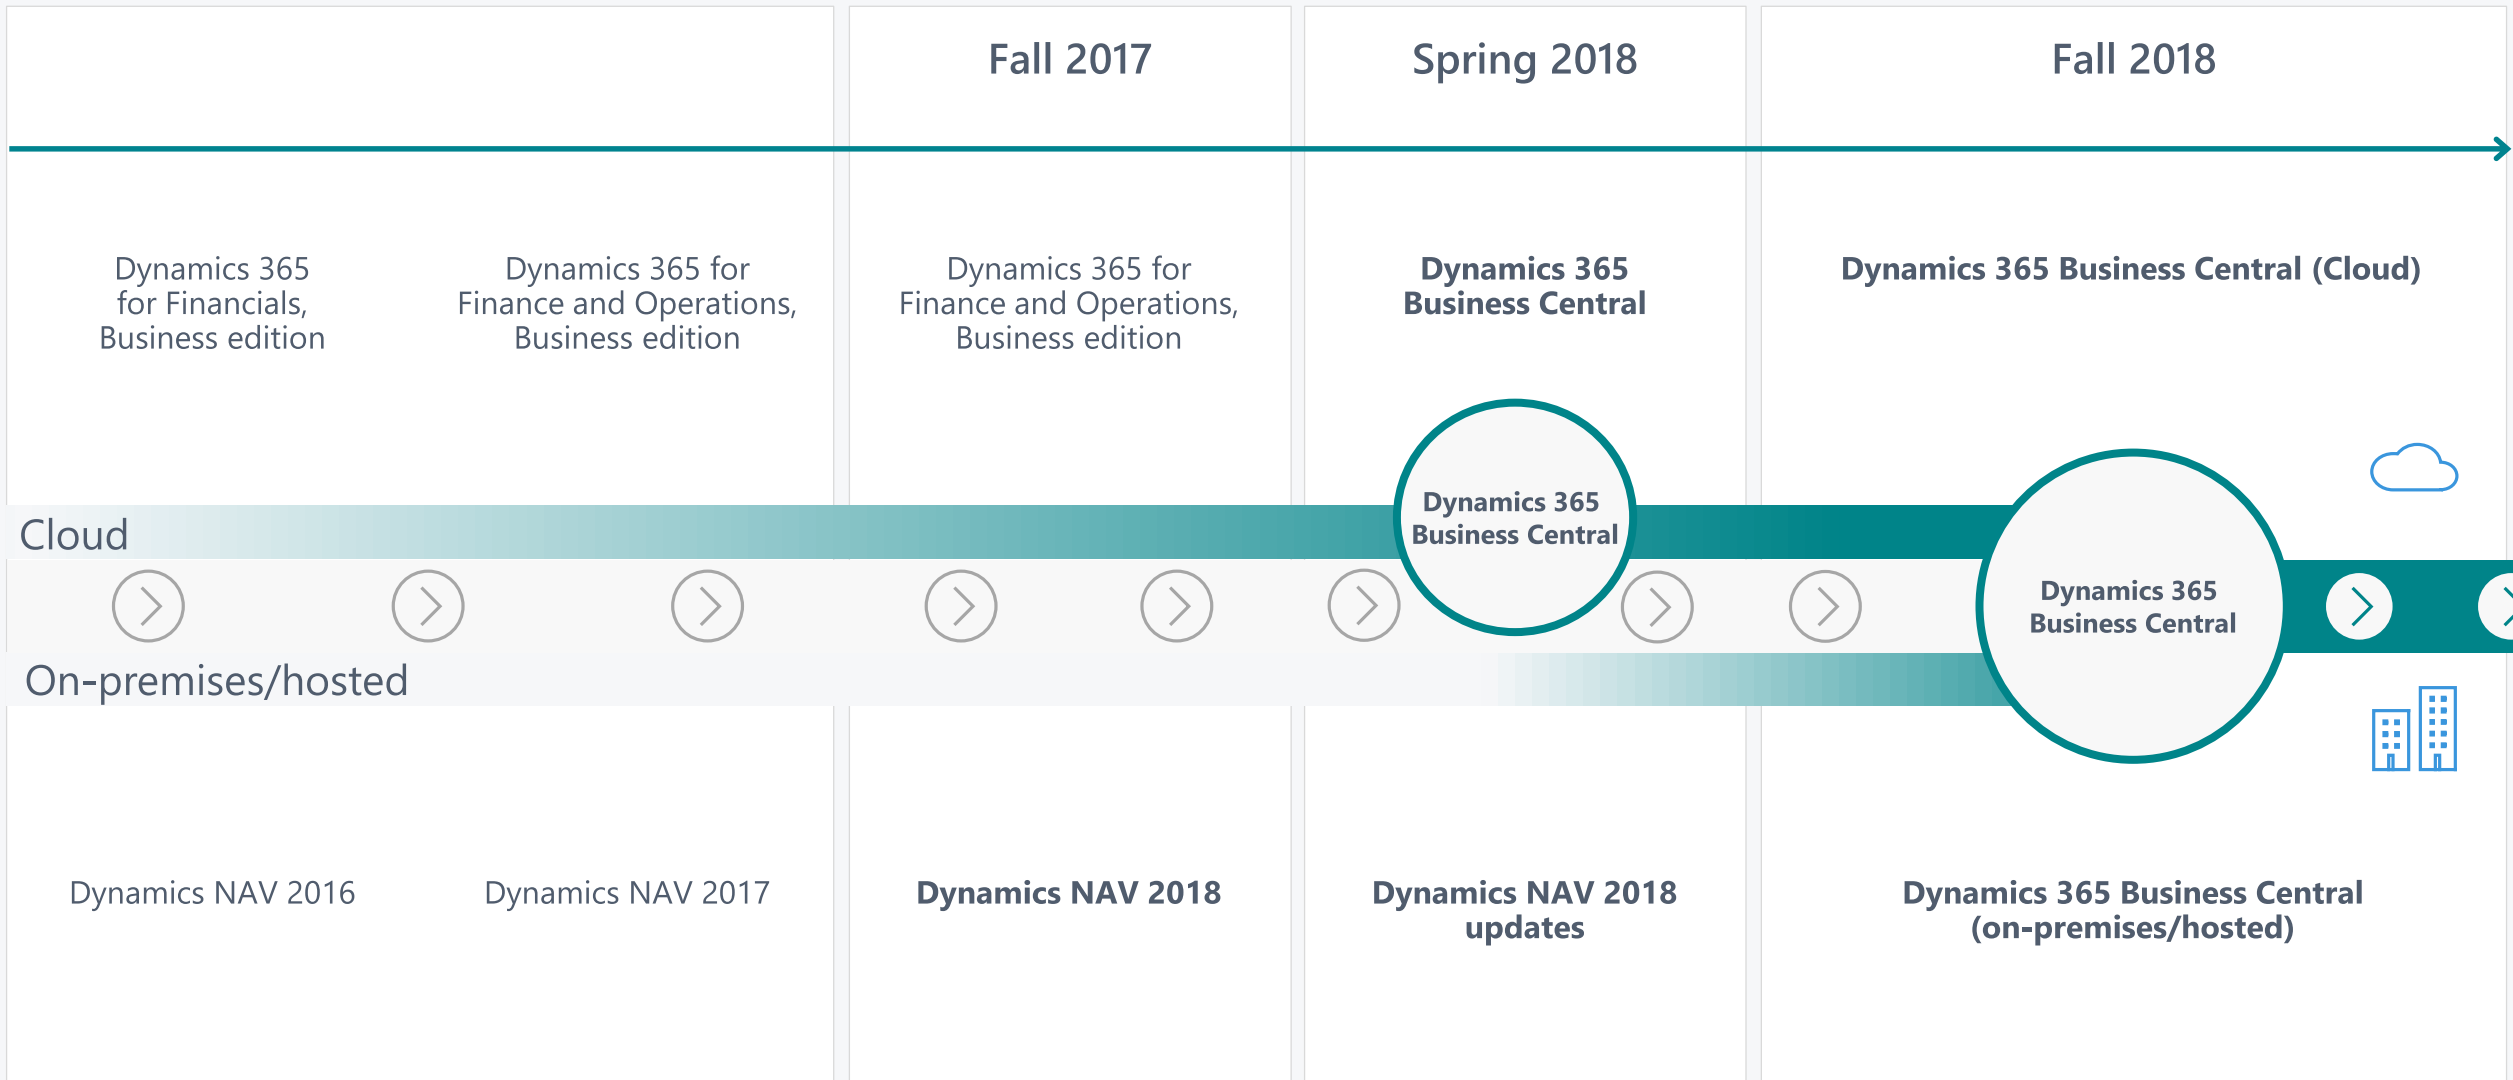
Fall 2017

Spring 2018

Fall 2018

Dynamics 365 for Financials, Business edition

Dynamics 365 for Finance and Operations, Business edition

Dynamics 365 for Finance and Operations, Business edition

Dynamics 365 Business Central

Dynamics 365 Business Central (Cloud)

Cloud

Dynamics 365 Business Central

Dynamics 365 Business Central

On-premises/hosted

Dynamics NAV 2016

Dynamics NAV 2017

Dynamics NAV 2018

Dynamics NAV 2018 updates

Dynamics 365 Business Central (on-premises/hosted)